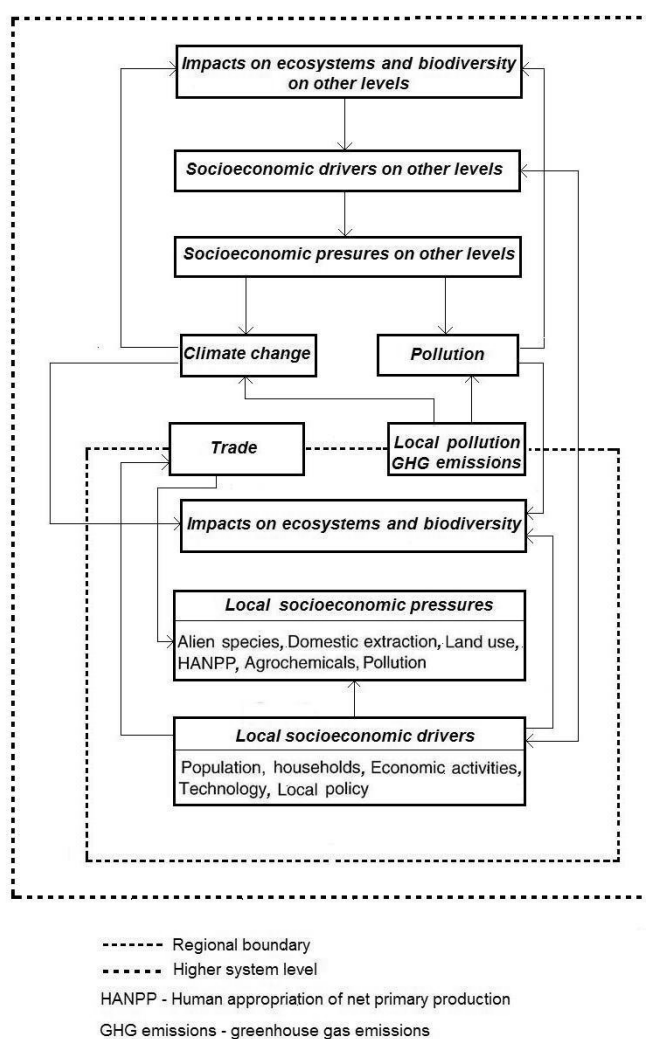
Impacts on ecosystems and biodiversity on other levels

Socioeconomic drivers on other levels

Socioeconomic presures on other levels

Climate change

Pollution

Trade

Local pollution GHG emissions

Impacts on ecosystems and biodiversity

Local socioeconomic pressures

Alien species, Domestic extraction, Land use, HANPP, Agrochemicals, Pollution

Local socioeconomic drivers

Population, households, Economic activities, Technology, Local policy

------ Regional boundary

------ Higher system level

HANPP - Human appropriation of net primary production

GHG emissions - greenhouse gas emissions